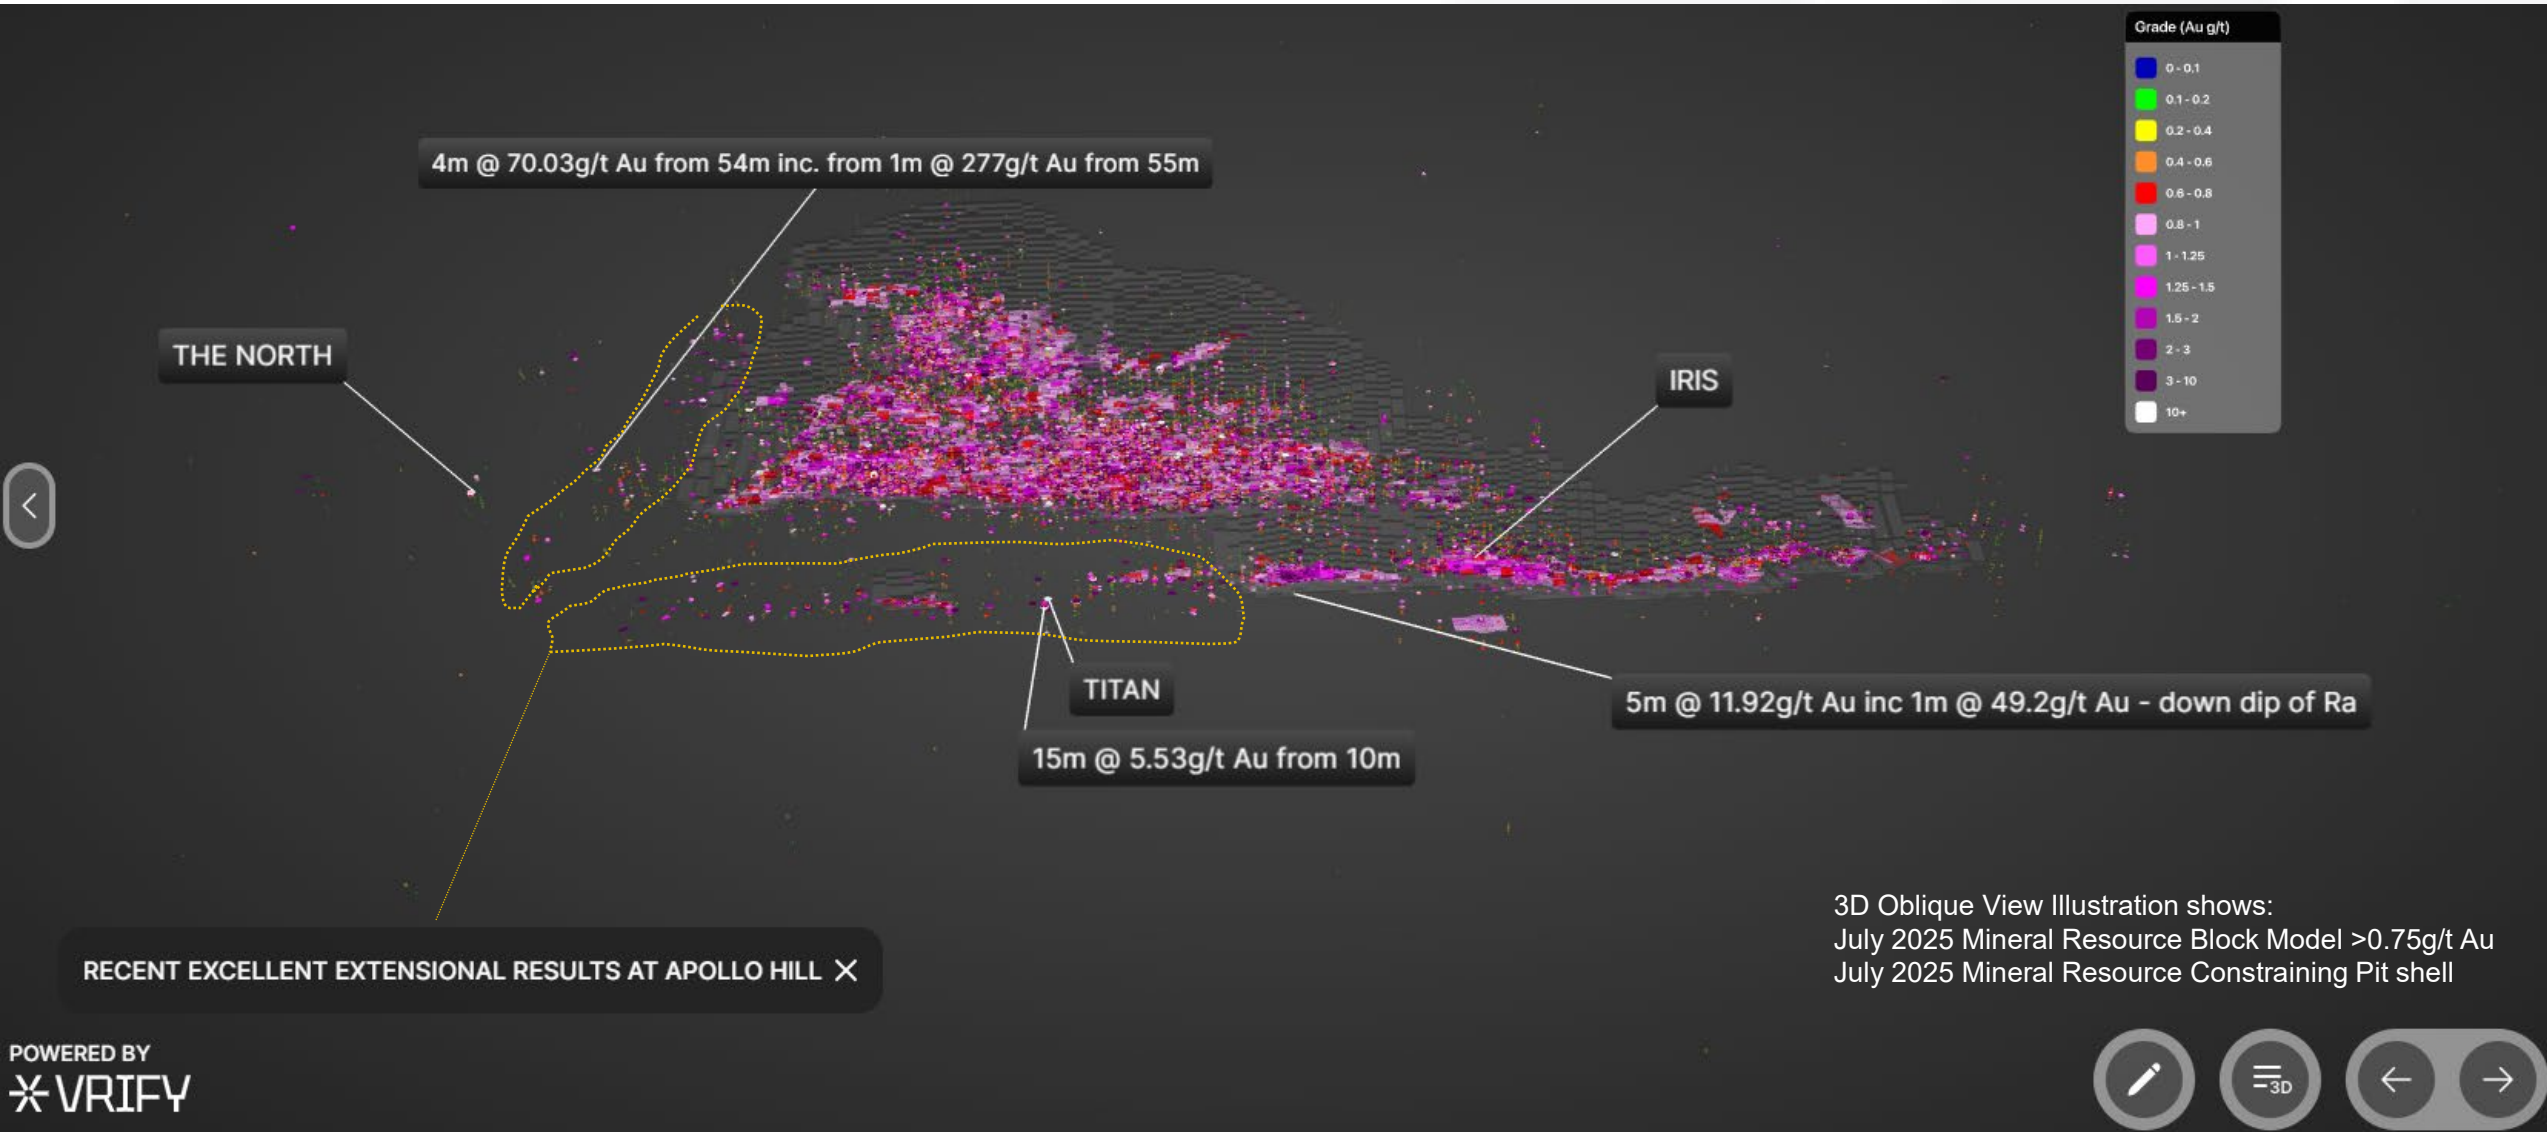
Grade (Au g/t)
0 - 0.1
0.1 - 0.2
0.2 - 0.4
0.4 - 0.6
0.6 - 0.8
0.8 - 1
1 - 1.25
1.25 - 1.5
1.5 - 2
2 - 3
3 - 10
10+

4m @ 70.03g/t Au from 54m inc. from 1m @ 277g/t Au from 55m

THE NORTH

IRIS

TITAN

5m @ 11.92g/t Au inc 1m @ 49.2g/t Au - down dip of Ra

15m @ 5.53g/t Au from 10m

3D Oblique View Illustration shows:
July 2025 Mineral Resource Block Model >0.75g/t Au
July 2025 Mineral Resource Constraining Pit shell

RECENT EXCELLENT EXTENSIONAL RESULTS AT APOLLO HILL

POWERED BY
VRIFY

3D